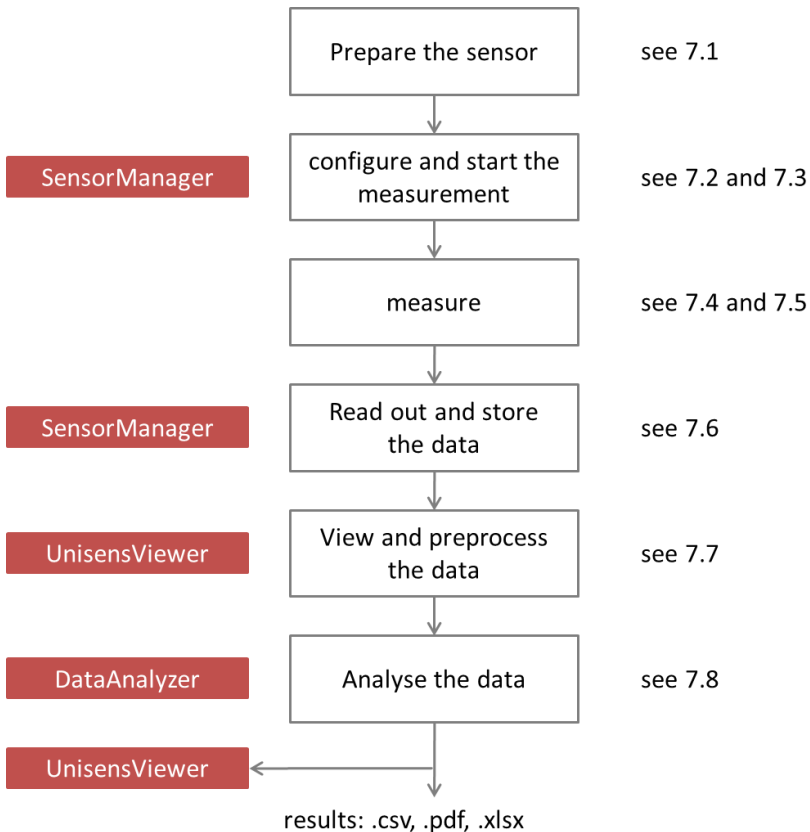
Prepare the sensor
see 7.1

SensorManager
configure and start the measurement
see 7.2 and 7.3

measure
see 7.4 and 7.5

SensorManager
Read out and store the data
see 7.6

UnisensViewer
View and preprocess the data
see 7.7

DataAnalyzer
Analyse the data
see 7.8

UnisensViewer

results: .csv, .pdf, .xlsx